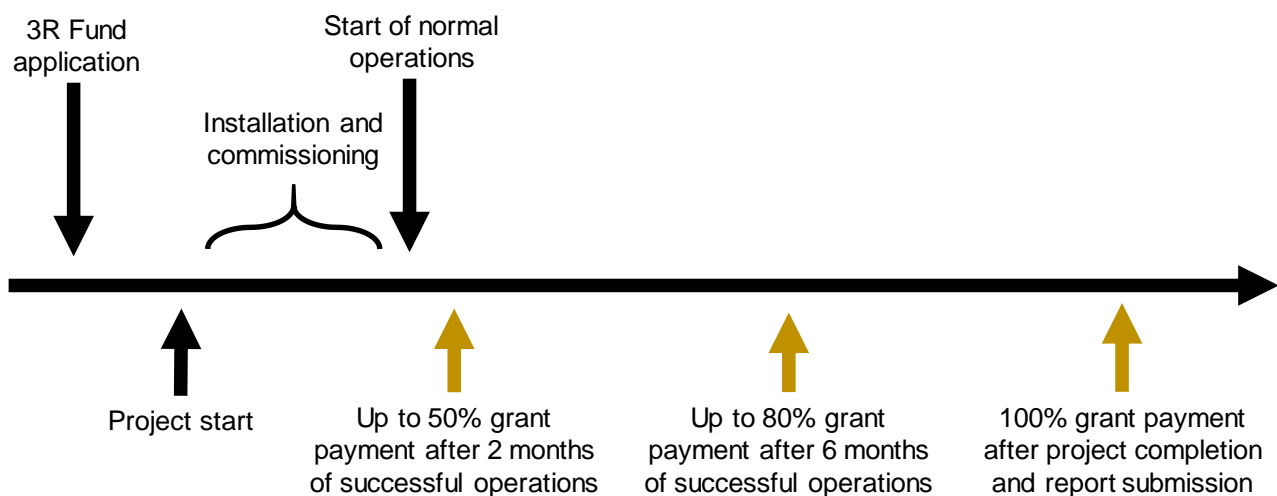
3R Fund application

Start of normal operations

Installation and commissioning

Project start

Up to 50% grant payment after 2 months of successful operations

Up to 80% grant payment after 6 months of successful operations

100% grant payment after project completion and report submission